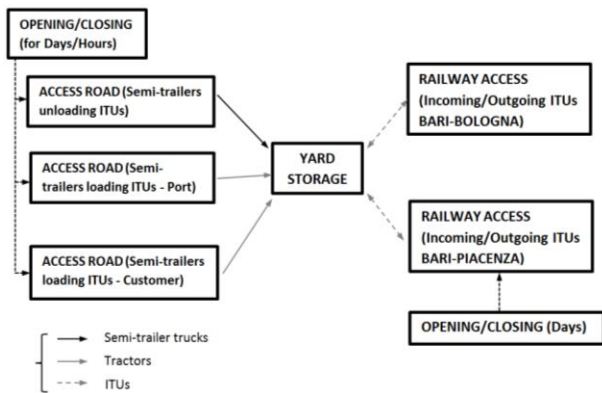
OPENING/CLOSING (for Days/Hours)

ACCESS ROAD (Semi-trailers unloading ITUs)

ACCESS ROAD (Semi-trailers loading ITUs - Port)

ACCESS ROAD (Semi-trailers loading ITUs - Customer)

YARD STORAGE

RAILWAY ACCESS (Incoming/Outgoing ITUs BARI-BOLOGNA)

RAILWAY ACCESS (Incoming/Outgoing ITUs BARI-PIACENZA)

OPENING/CLOSING (Days)

Semi-trailer trucks
Tractors
ITUs